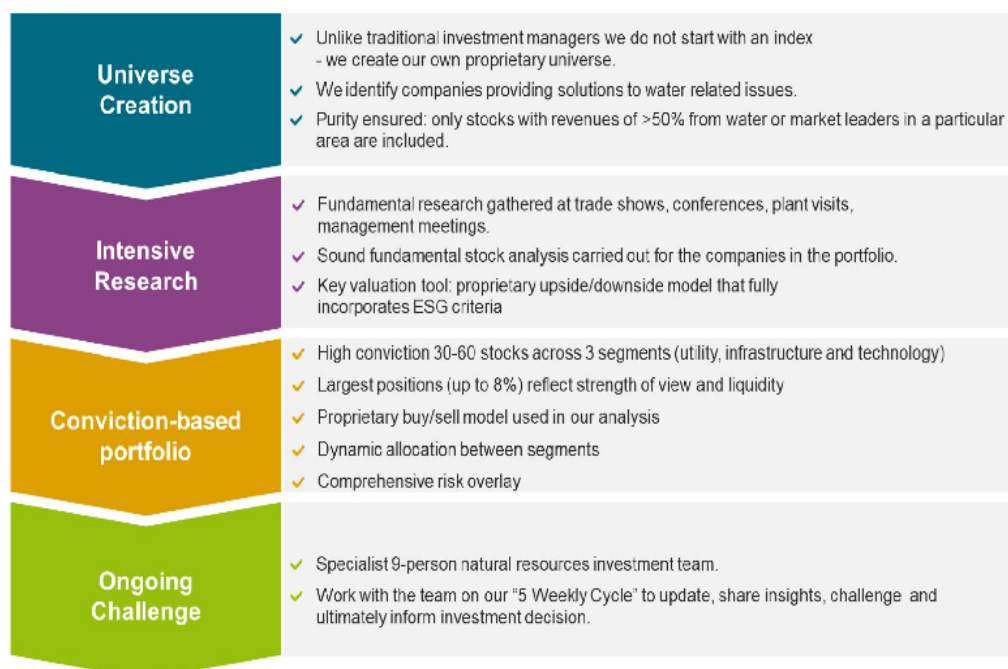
Universe Creation

Unlike traditional investment managers we do not start with an index - we create our own proprietary universe.

We identify companies providing solutions to water related issues.

Purity ensured: only stocks with revenues of >50% from water or market leaders in a particular area are included.

Intensive Research

Fundamental research gathered at trade shows, conferences, plant visits, management meetings.

Sound fundamental stock analysis carried out for the companies in the portfolio.

Key valuation tool: proprietary upside/downside model that fully incorporates ESG criteria

Conviction-based portfolio

High conviction 30-60 stocks across 3 segments (utility, infrastructure and technology)

Largest positions (up to 8%) reflect strength of view and liquidity

Proprietary buy/sell model used in our analysis

Dynamic allocation between segments

Comprehensive risk overlay

Ongoing Challenge

Specialist 9-person natural resources investment team.

Work with the team on our "5 Weekly Cycle" to update, share insights, challenge and ultimately inform investment decision.